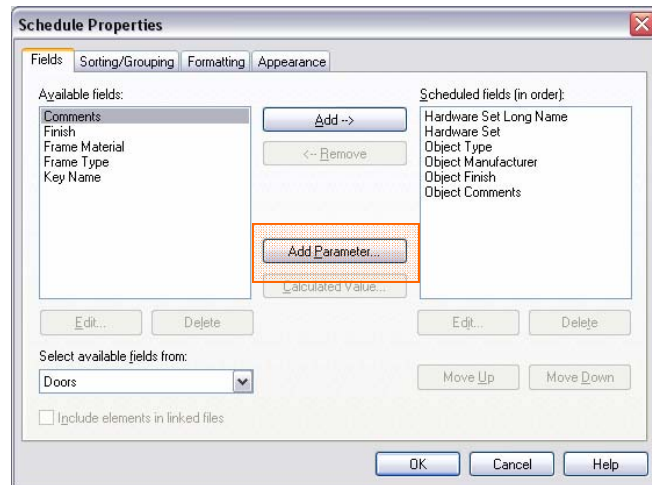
Schedule Properties

Fields | Sorting/Grouping | Formatting | Appearance

Available fields:
Comments
Finish
Frame Material
Frame Type
Key Name

Add -->
<-- Remove
Add Parameter...
Calculated Value...

Scheduled fields (in order):
Hardware Set Long Name
Hardware Set
Object Type
Object Manufacturer
Object Finish
Object Comments

Edit... Delete

Edit... Delete

Select available fields from:
Doors

Move Up Move Down

Include elements in linked files

OK Cancel Help